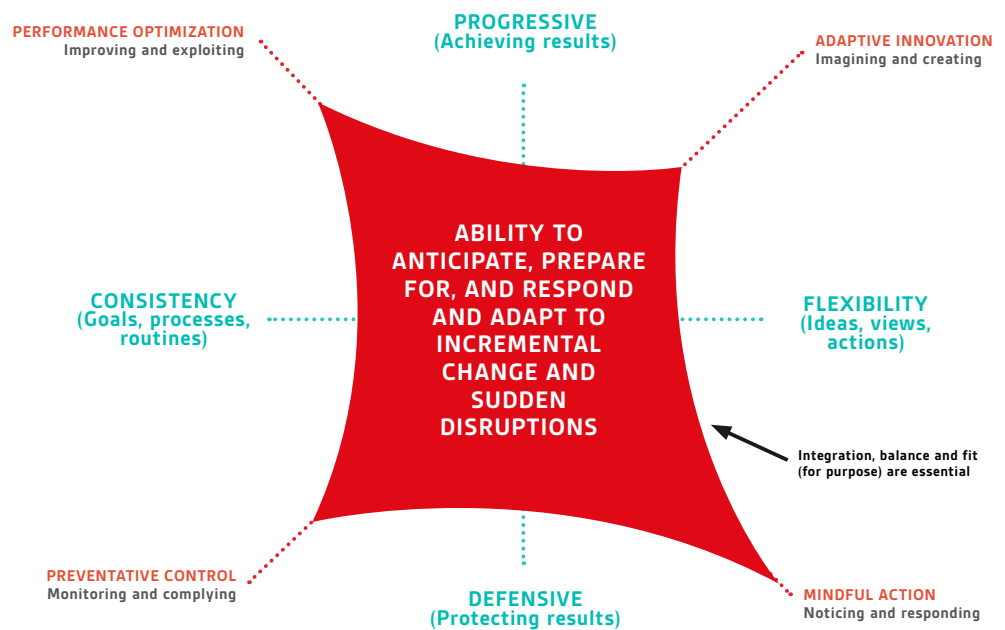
PERFORMANCE OPTIMIZATION
Improving and exploiting

PROGRESSIVE
(Achieving results)

ADAPTIVE INNOVATION
Imagining and creating

CONSISTENCY
(Goals, processes, routines)

ABILITY TO ANTICIPATE, PREPARE FOR, AND RESPOND AND ADAPT TO INCREMENTAL CHANGE AND SUDDEN DISRUPTIONS

FLEXIBILITY
(Ideas, views, actions)

Integration, balance and fit (for purpose) are essential

PREVENTATIVE CONTROL
Monitoring and complying

DEFENSIVE
(Protecting results)

MINDFUL ACTION
Noticing and responding